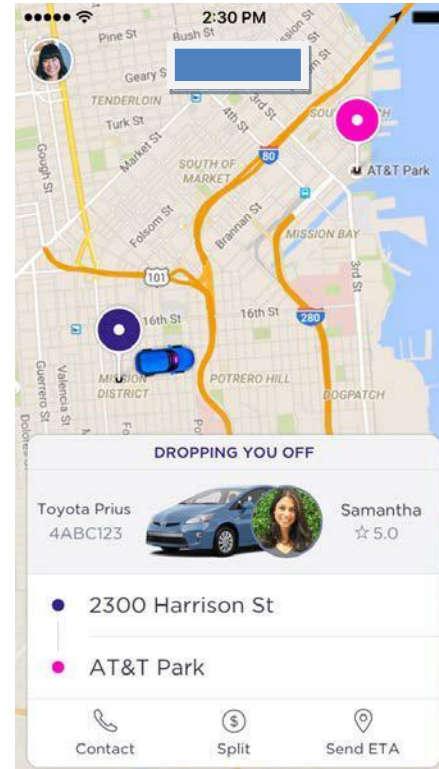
2:30 PM

Pine St
Bush St
Geary St
TENDERLOIN
Turk St
Market St
4th St
3rd St
SOUTH OF MARKET
Gough St
Folsom St
Brannan St
80
AT&T Park
MISSION BAY
101
16th St
16th St
280
3rd St
MISSION DISTRICT
POTRERO HILL
DOGPATCH
Guerrero St
Valencia St
Dolores

DROPPING YOU OFF

Toyota Prius
4ABC123

Samantha
☆5.0

2300 Harrison St

AT&T Park

Contact
Split
Send ETA